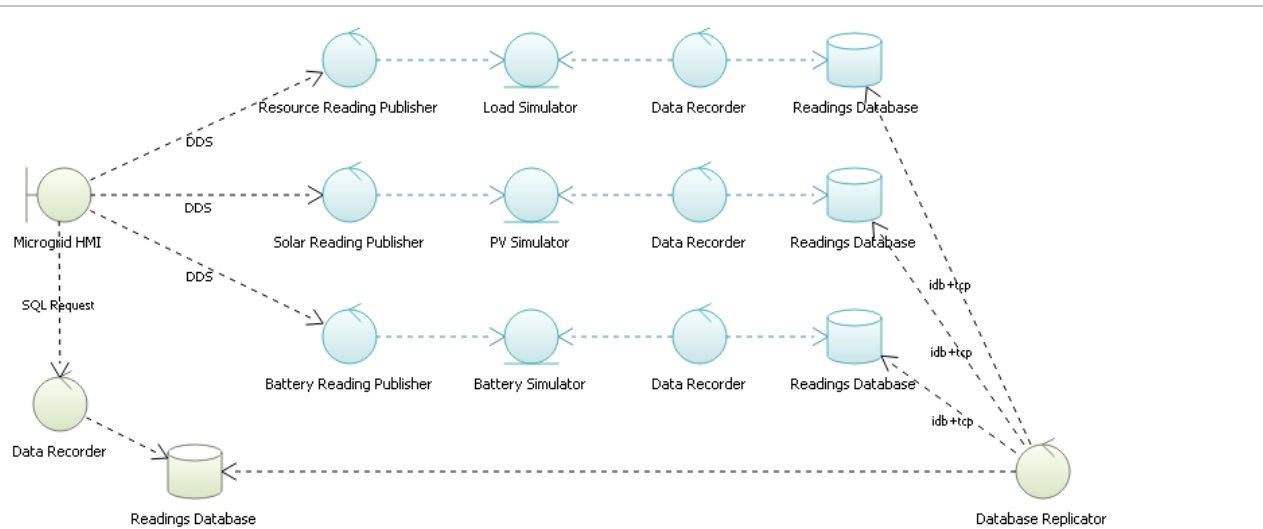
Resource Reading Publisher
Load Simulator
Data Recorder
Readings Database
DDS
DDS
Microgrid HMI
Solar Reading Publisher
PV Simulator
Data Recorder
Readings Database
DDS
SQL Request
idb+tcp
Battery Reading Publisher
Battery Simulator
Data Recorder
Readings Database
idb+tcp
idb+tcp
Data Recorder
Readings Database
Database Replicator